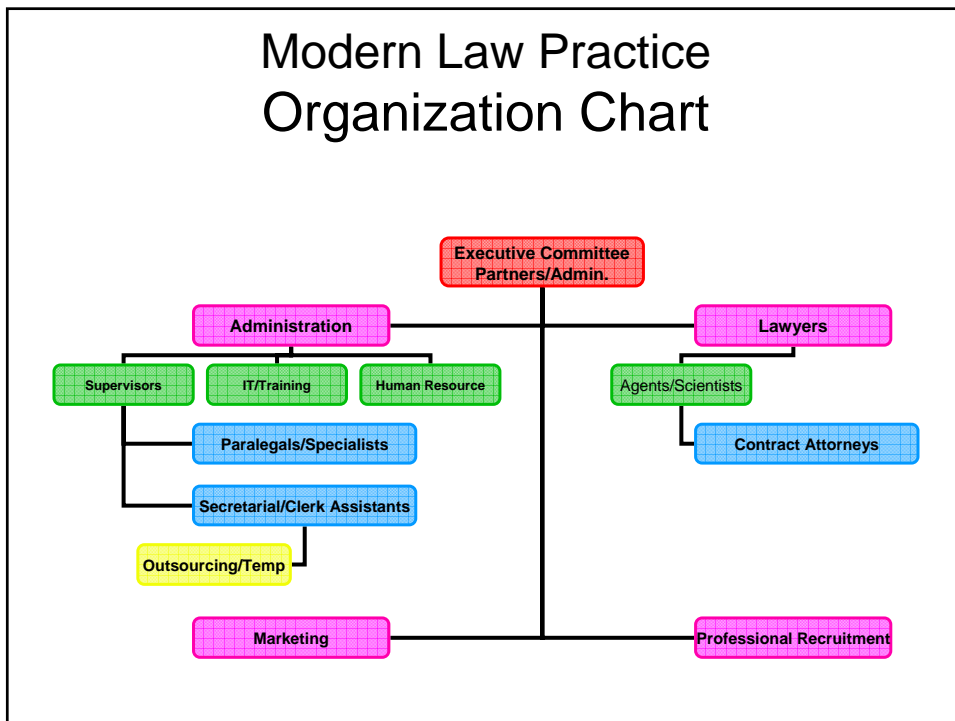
Modern Law Practice
Organization Chart

Executive Committee
Partners/Admin.

Administration

Lawyers

Supervisors

IT/Training

Human Resource

Agents/Scientists

Paralegals/Specialists

Contract Attorneys

Secretarial/Clerk Assistants

Outsourcing/Temp

Marketing

Professional Recruitment